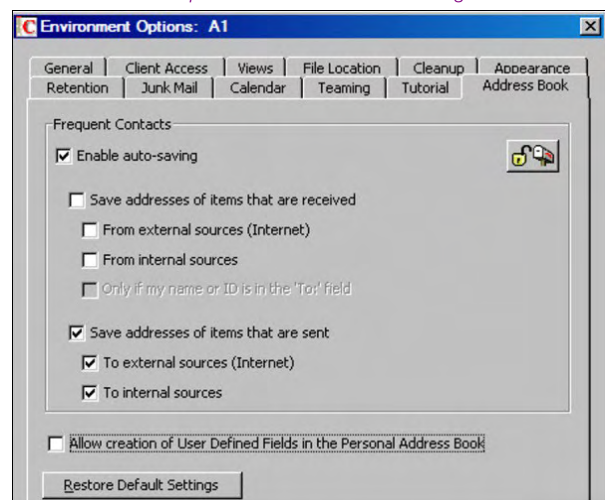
Environment Options: A1

General | Client Access | Views | File Location | Cleanup | Appearance
Retention | Junk Mail | Calendar | Teaming | Tutorial | Address Book

Frequent Contacts

☑ Enable auto-saving

☐ Save addresses of items that are received

☐ From external sources (Internet)

☐ From internal sources

☐ Only if my name or ID is in the 'To:' field

☑ Save addresses of items that are sent

☑ To external sources (Internet)

☑ To internal sources

☐ Allow creation of User Defined Fields in the Personal Address Book

Restore Default Settings